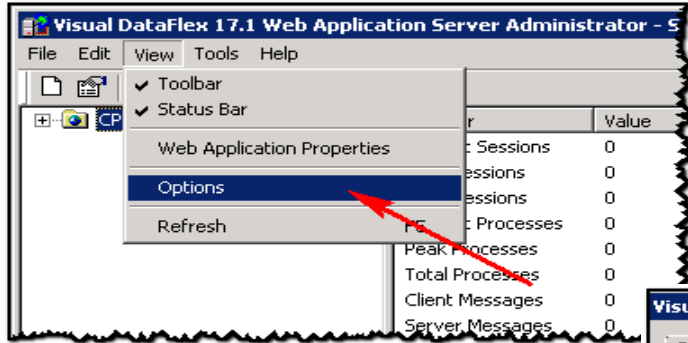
Visual DataFlex 17.1 Web Application Server Administrator - S

File Edit View Tools Help

Toolbar
Status Bar
Web Application Properties
Options
Refresh

CP

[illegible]r | Value
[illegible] Sessions | 0
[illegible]essions | 0
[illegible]essions | 0
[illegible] Processes | 0
Peak Processes | 0
Total Processes | 0
Client Messages | 0
Server Messages | 0

Visu